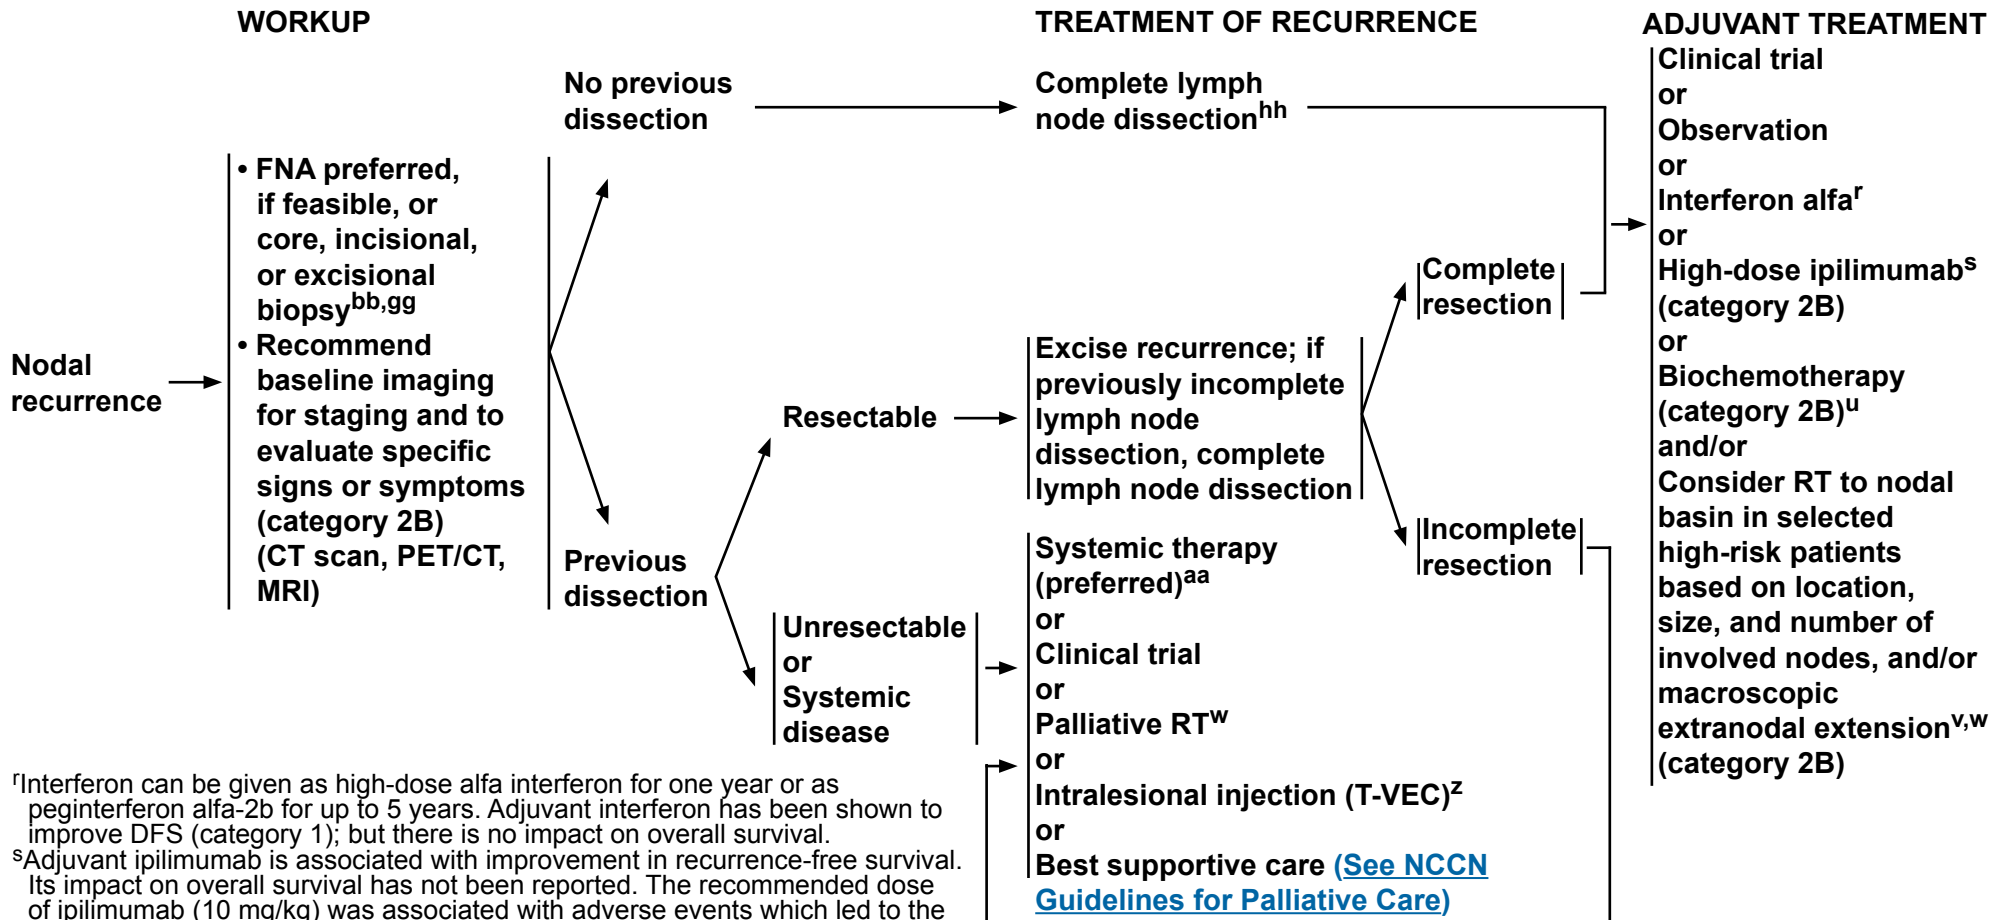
WORKUP

TREATMENT OF RECURRENCE

ADJUVANT TREATMENT

Nodal recurrence

• FNA preferred, if feasible, or core, incisional, or excisional biopsy$^{bb,gg}$
• Recommend baseline imaging for staging and to evaluate specific signs or symptoms (category 2B) (CT scan, PET/CT, MRI)

No previous dissection

Complete lymph node dissection$^{hh}$

Previous dissection

Resectable

Excise recurrence; if previously incomplete lymph node dissection, complete lymph node dissection

Complete resection

Incomplete resection

Unresectable or Systemic disease

Systemic therapy (preferred)$^{aa}$
or
Clinical trial
or
Palliative RT$^{w}$
or
Intralesional injection (T-VEC)$^{z}$
or
Best supportive care (See NCCN Guidelines for Palliative Care)

Clinical trial
or
Observation
or
Interferon alfa$^{r}$
or
High-dose ipilimumab$^{s}$ (category 2B)
or
Biochemotherapy (category 2B)$^{u}$
and/or
Consider RT to nodal basin in selected high-risk patients based on location, size, and number of involved nodes, and/or macroscopic extranodal extension$^{v,w}$ (category 2B)

$^{r}$Interferon can be given as high-dose alfa interferon for one year or as peginterferon alfa-2b for up to 5 years. Adjuvant interferon has been shown to improve DFS (category 1); but there is no impact on overall survival.
$^{s}$Adjuvant ipilimumab is associated with improvement in recurrence-free survival. Its impact on overall survival has not been reported. The recommended dose of ipilimumab (10 mg/kg) was associated with adverse events which led to the